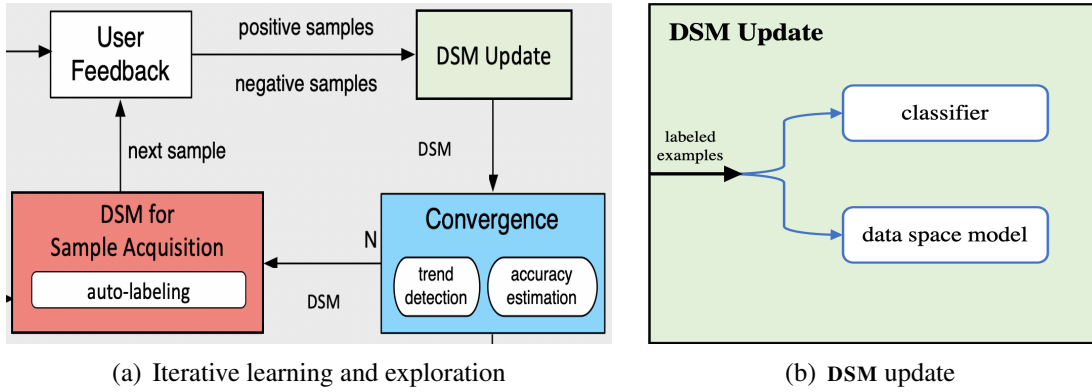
User Feedback

positive samples

negative samples

DSM Update

next sample

DSM

DSM for Sample Acquisition

auto-labeling

N

DSM

Convergence

trend detection

accuracy estimation

(a) Iterative learning and exploration

DSM Update

labeled examples

classifier

data space model

(b) DSM update